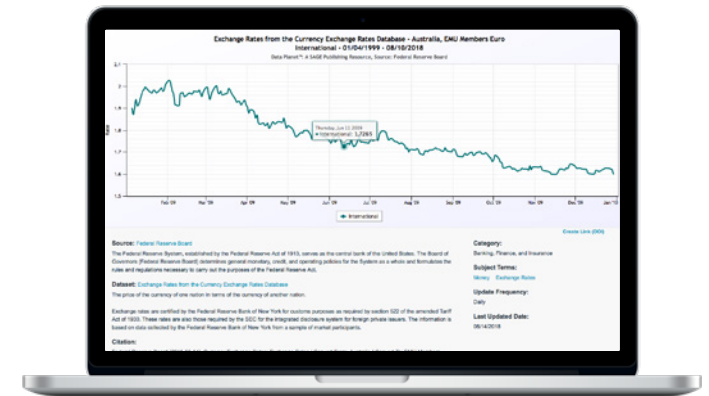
Exchange Rates from the Currency Exchange Rates Database - Australia, EMU Members Euro
International - 01/04/1999 - 08/10/2018
Data-Planet™ A SAGE Publishing Resource, Source: Federal Reserve Board

2.1
2
1.9
1.8
1.7
1.6
1.5

Rate

Thursday, Jun 11 2009
● International: 1.7265

Feb '09 Mar '09 Apr '09 Nov '09 Jun '09 Jul '09 Aug '09 Sep '09 Oct '09 Nov '09 Dec '09 Jan '10

● International

Create Link (DOI)

Source: Federal Reserve Board
The Federal Reserve System, established by the Federal Reserve Act of 1913, serves as the central bank of the United States. The Board of Governors (Federal Reserve Board) determines general monetary, credit, and operating policies for the System as a whole and formulates the rules and regulations necessary to carry out the purposes of the Federal Reserve Act.

Dataset: Exchange Rates from the Currency Exchange Rates Database
The price of the currency of one nation in terms of the currency of another nation.

Exchange rates are certified by the Federal Reserve Bank of New York for customs purposes as required by section 522 of the amended Tariff Act of 1930. These rates are also those required by the SEC for the integrated disclosure system for foreign private issuers. The information is based on data collected by the Federal Reserve Bank of New York from a sample of market participants.

Citation:
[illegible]

Category:
Banking, Finance, and Insurance

Subject Terms:
Money Exchange Rates

Update Frequency:
Daily

Last Updated Date:
08/14/2018